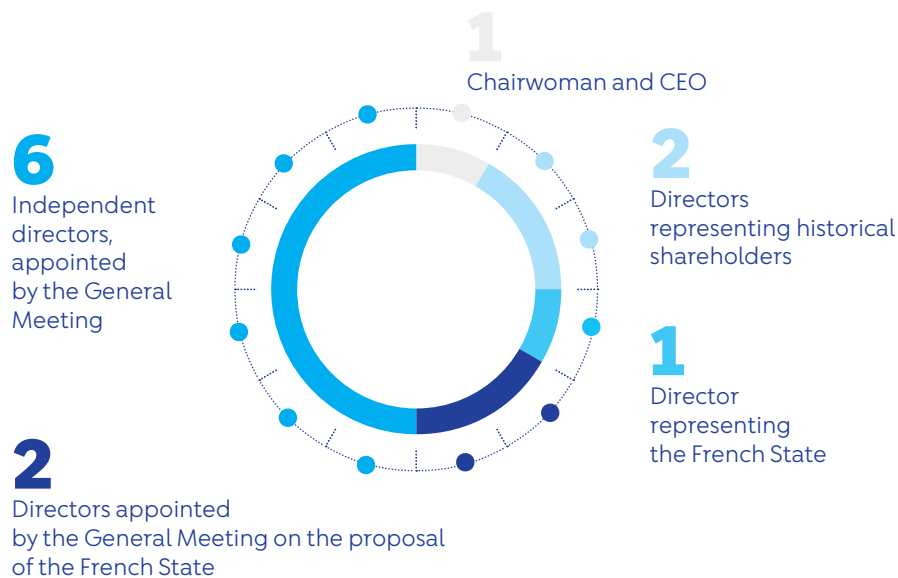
1
Chairwoman and CEO

2
Directors representing historical shareholders

1
Director representing the French State

2
Directors appointed by the General Meeting on the proposal of the French State

6
Independent directors, appointed by the General Meeting